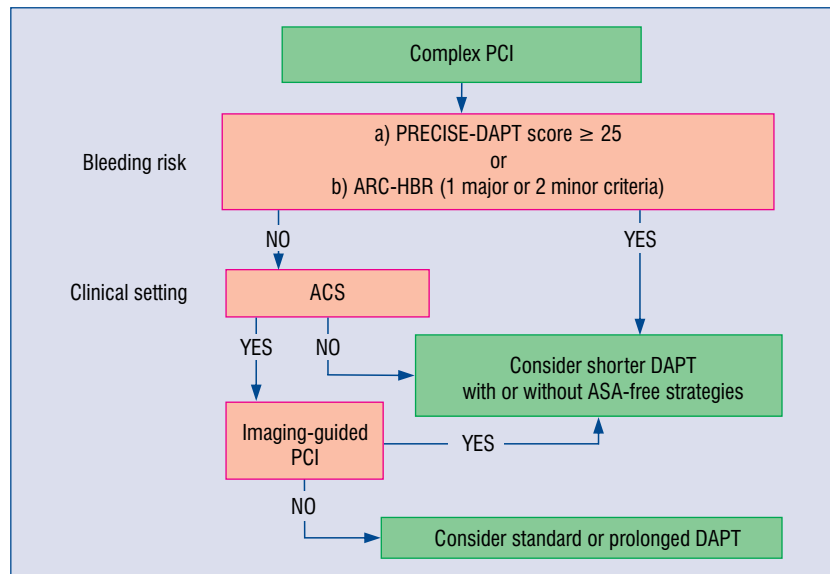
Complex PCI

Bleeding risk

a) PRECISE-DAPT score $\geq$ 25
or
b) ARC-HBR (1 major or 2 minor criteria)

NO

YES

Clinical setting

ACS

YES

NO

Consider shorter DAPT with or without ASA-free strategies

Imaging-guided PCI

YES

NO

Consider standard or prolonged DAPT